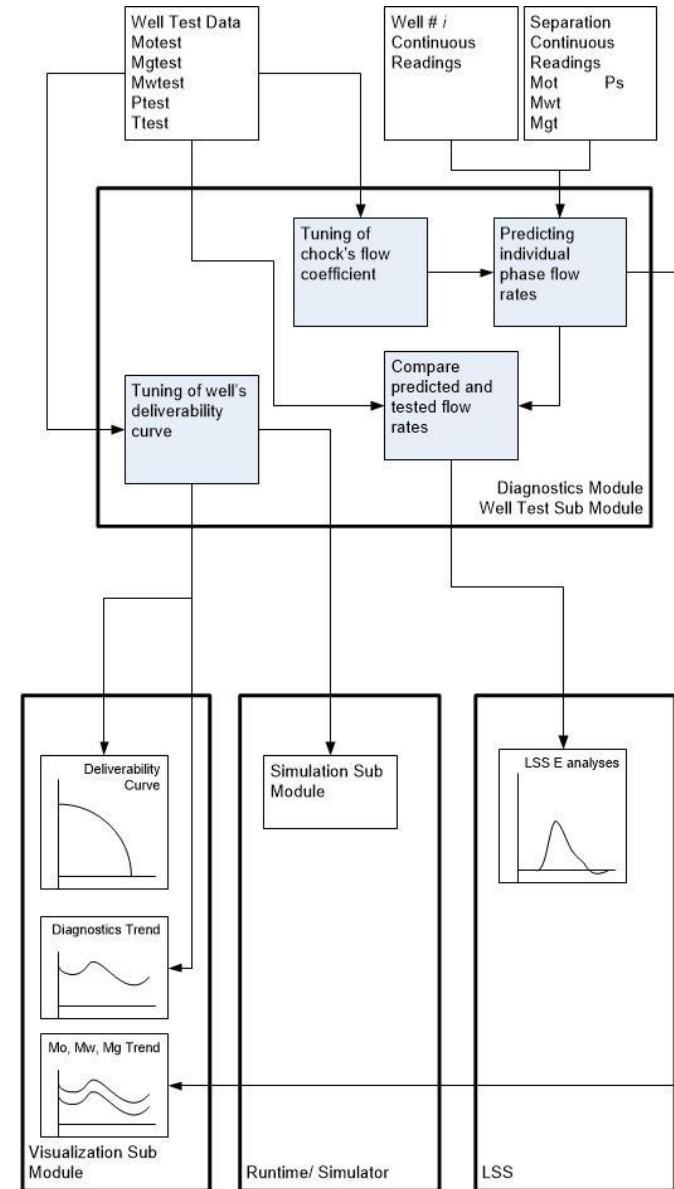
Well Test Data
Motest
Mgtest
Mwtest
Ptest
Ttest

Well # $i$
Continuous
Readings

Separation
Continuous
Readings
Mot Ps
Mwt
Mgt

Tuning of chock's flow coefficient

Predicting individual phase flow rates

Tuning of well's deliverability curve

Compare predicted and tested flow rates

Diagnostics Module
Well Test Sub Module

Deliverability Curve

Diagnostics Trend

Mo, Mw, Mg Trend

Visualization Sub Module

Simulation Sub Module

Runtime/ Simulator

LSS E analyses

LSS